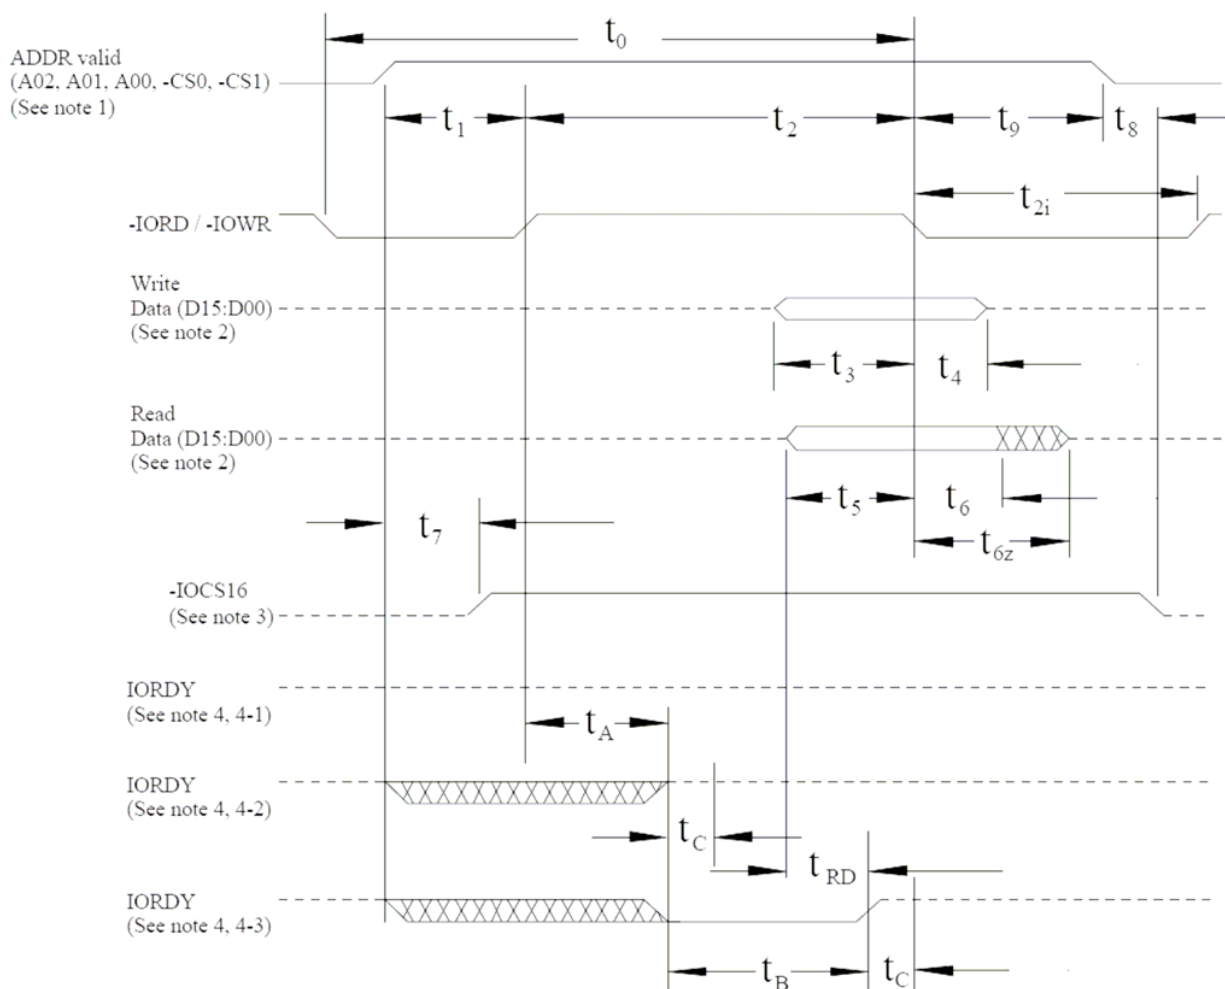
$t_0$

ADDR valid (A02, A01, A00, -CS0, -CS1) (See note 1)

$t_1$ $t_2$ $t_9$ $t_8$

$t_{2i}$

-IORD / -IOWR

Write Data (D15:D00) (See note 2)

$t_3$ $t_4$

Read Data (D15:D00) (See note 2)

$t_5$ $t_6$

$t_7$

$t_{6z}$

-IOCS16 (See note 3)

IORDY (See note 4, 4-1)

$t_A$

IORDY (See note 4, 4-2)

$t_C$

$t_{RD}$

IORDY (See note 4, 4-3)

$t_B$ $t_C$